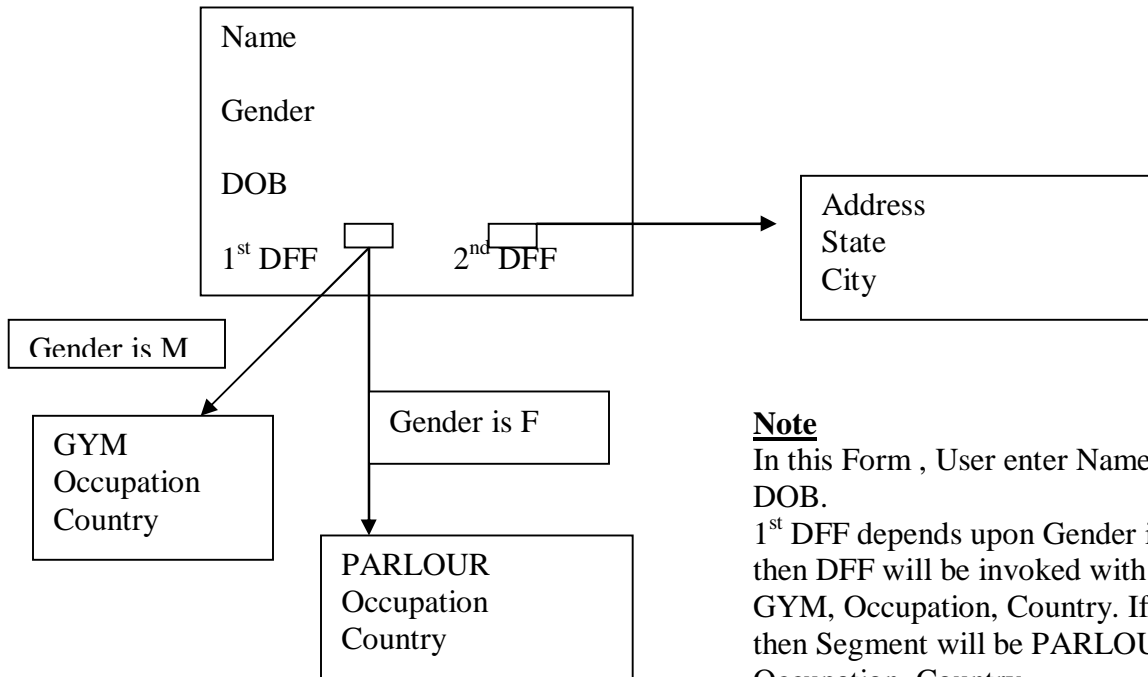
Name

Gender

DOB

1$^{st}$ DFF

2$^{nd}$ DFF

Address
State
City

Gender is M

GYM
Occupation
Country

Gender is F

PARLOUR
Occupation
Country

**Note**

In this Form , User enter Name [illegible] DOB.

1$^{st}$ DFF depends upon Gender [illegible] then DFF will be invoked with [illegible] GYM, Occupation, Country. If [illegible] then Segment will be PARLOU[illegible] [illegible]